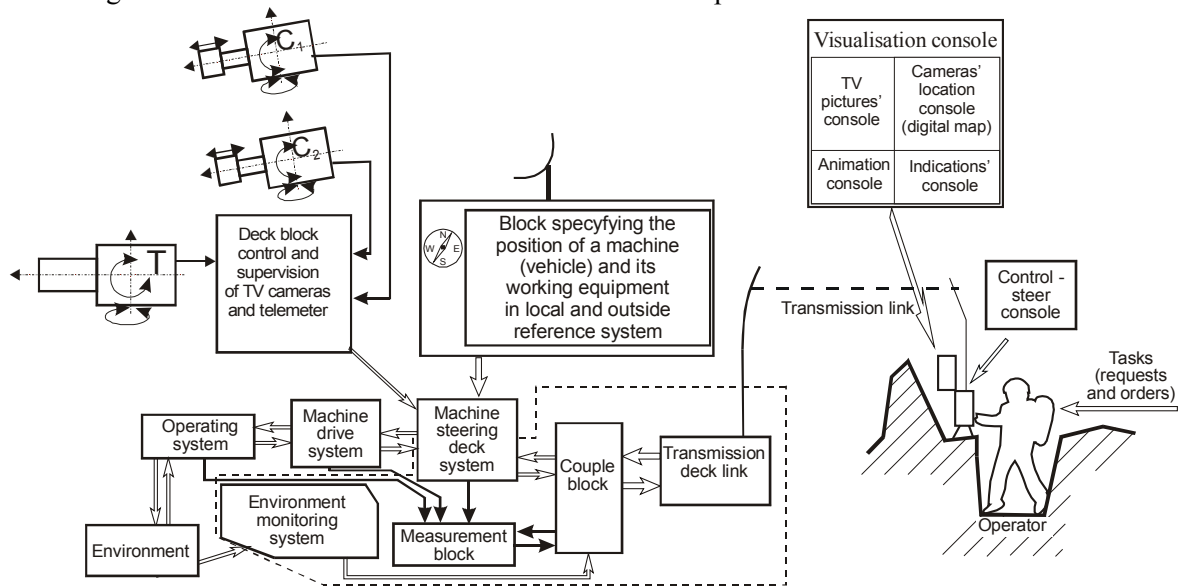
$C_1$

$C_2$

T

Deck block control and supervision of TV cameras and telemeter

N W E S

Block specyfying the position of a machine (vehicle) and its working equipment in local and outside reference system

Visualisation console

| TV pictures' console | Cameras' location console (digital map) |
|---|---|
| Animation console | Indications' console |

Transmission link

Control - steer console

Tasks (requests and orders)

Operator

Operating system

Machine drive system

Machine steering deck system

Couple block

Transmission deck link

Environment

Environment monitoring system

Measurement block